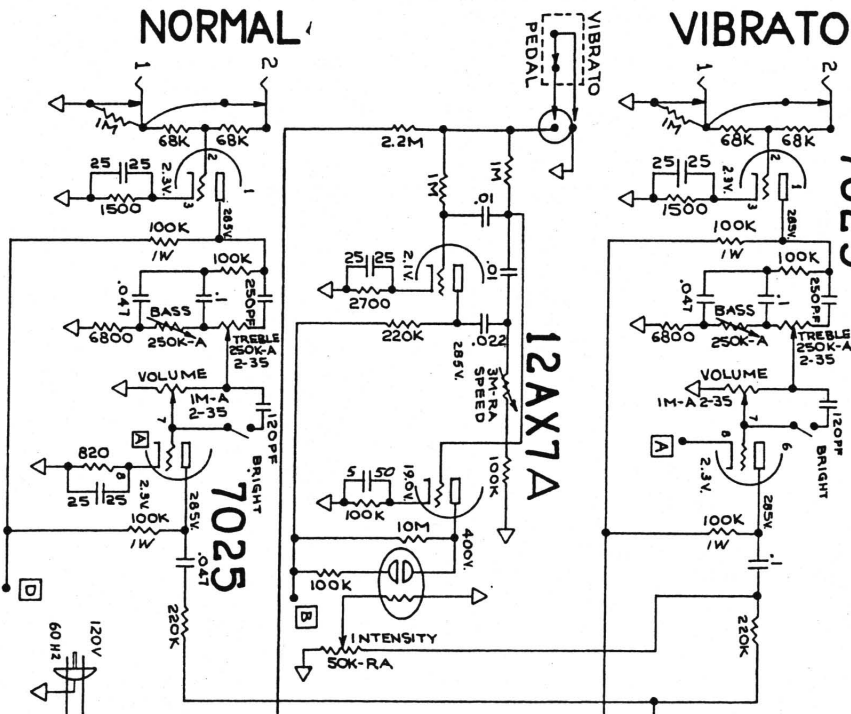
NORMAL

VIBRATO

VIBRATO PEDAL

1
2
1M
68K
68K
25
25
2.3V.
1500
2
3
1
285V.
100K
1W
100K
.047
BASS
250K-A
250PF
TREBLE
250K-A
2-35
6800
VOLUME
1M-A
2-35
7
120PF
BRIGHT
A
820
8
25
25
2.3V.
285V.
100K
1W
.047
220K
7025
D
60 HZ
120V

2.2M
1M
1M
.01
25
25
2.1V.
2700
.01
220K
.022
285V.
3M-RA
SPEED
12AX7A
5
50
19.6V.
100K
100K
10M
400V.
100K
B
INTENSITY
50K-RA

1
2
1M
68K
68K
25
25
2.3V.
1500
285V.
100K
1W
100K
.047
BASS
250K-A
250PF
TREBLE
250K-A
2-35
6800
VOLUME
1M-A 2-35
7
120PF
BRIGHT
A
8
6
2.3V.
285V.
100K
1W
220K
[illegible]